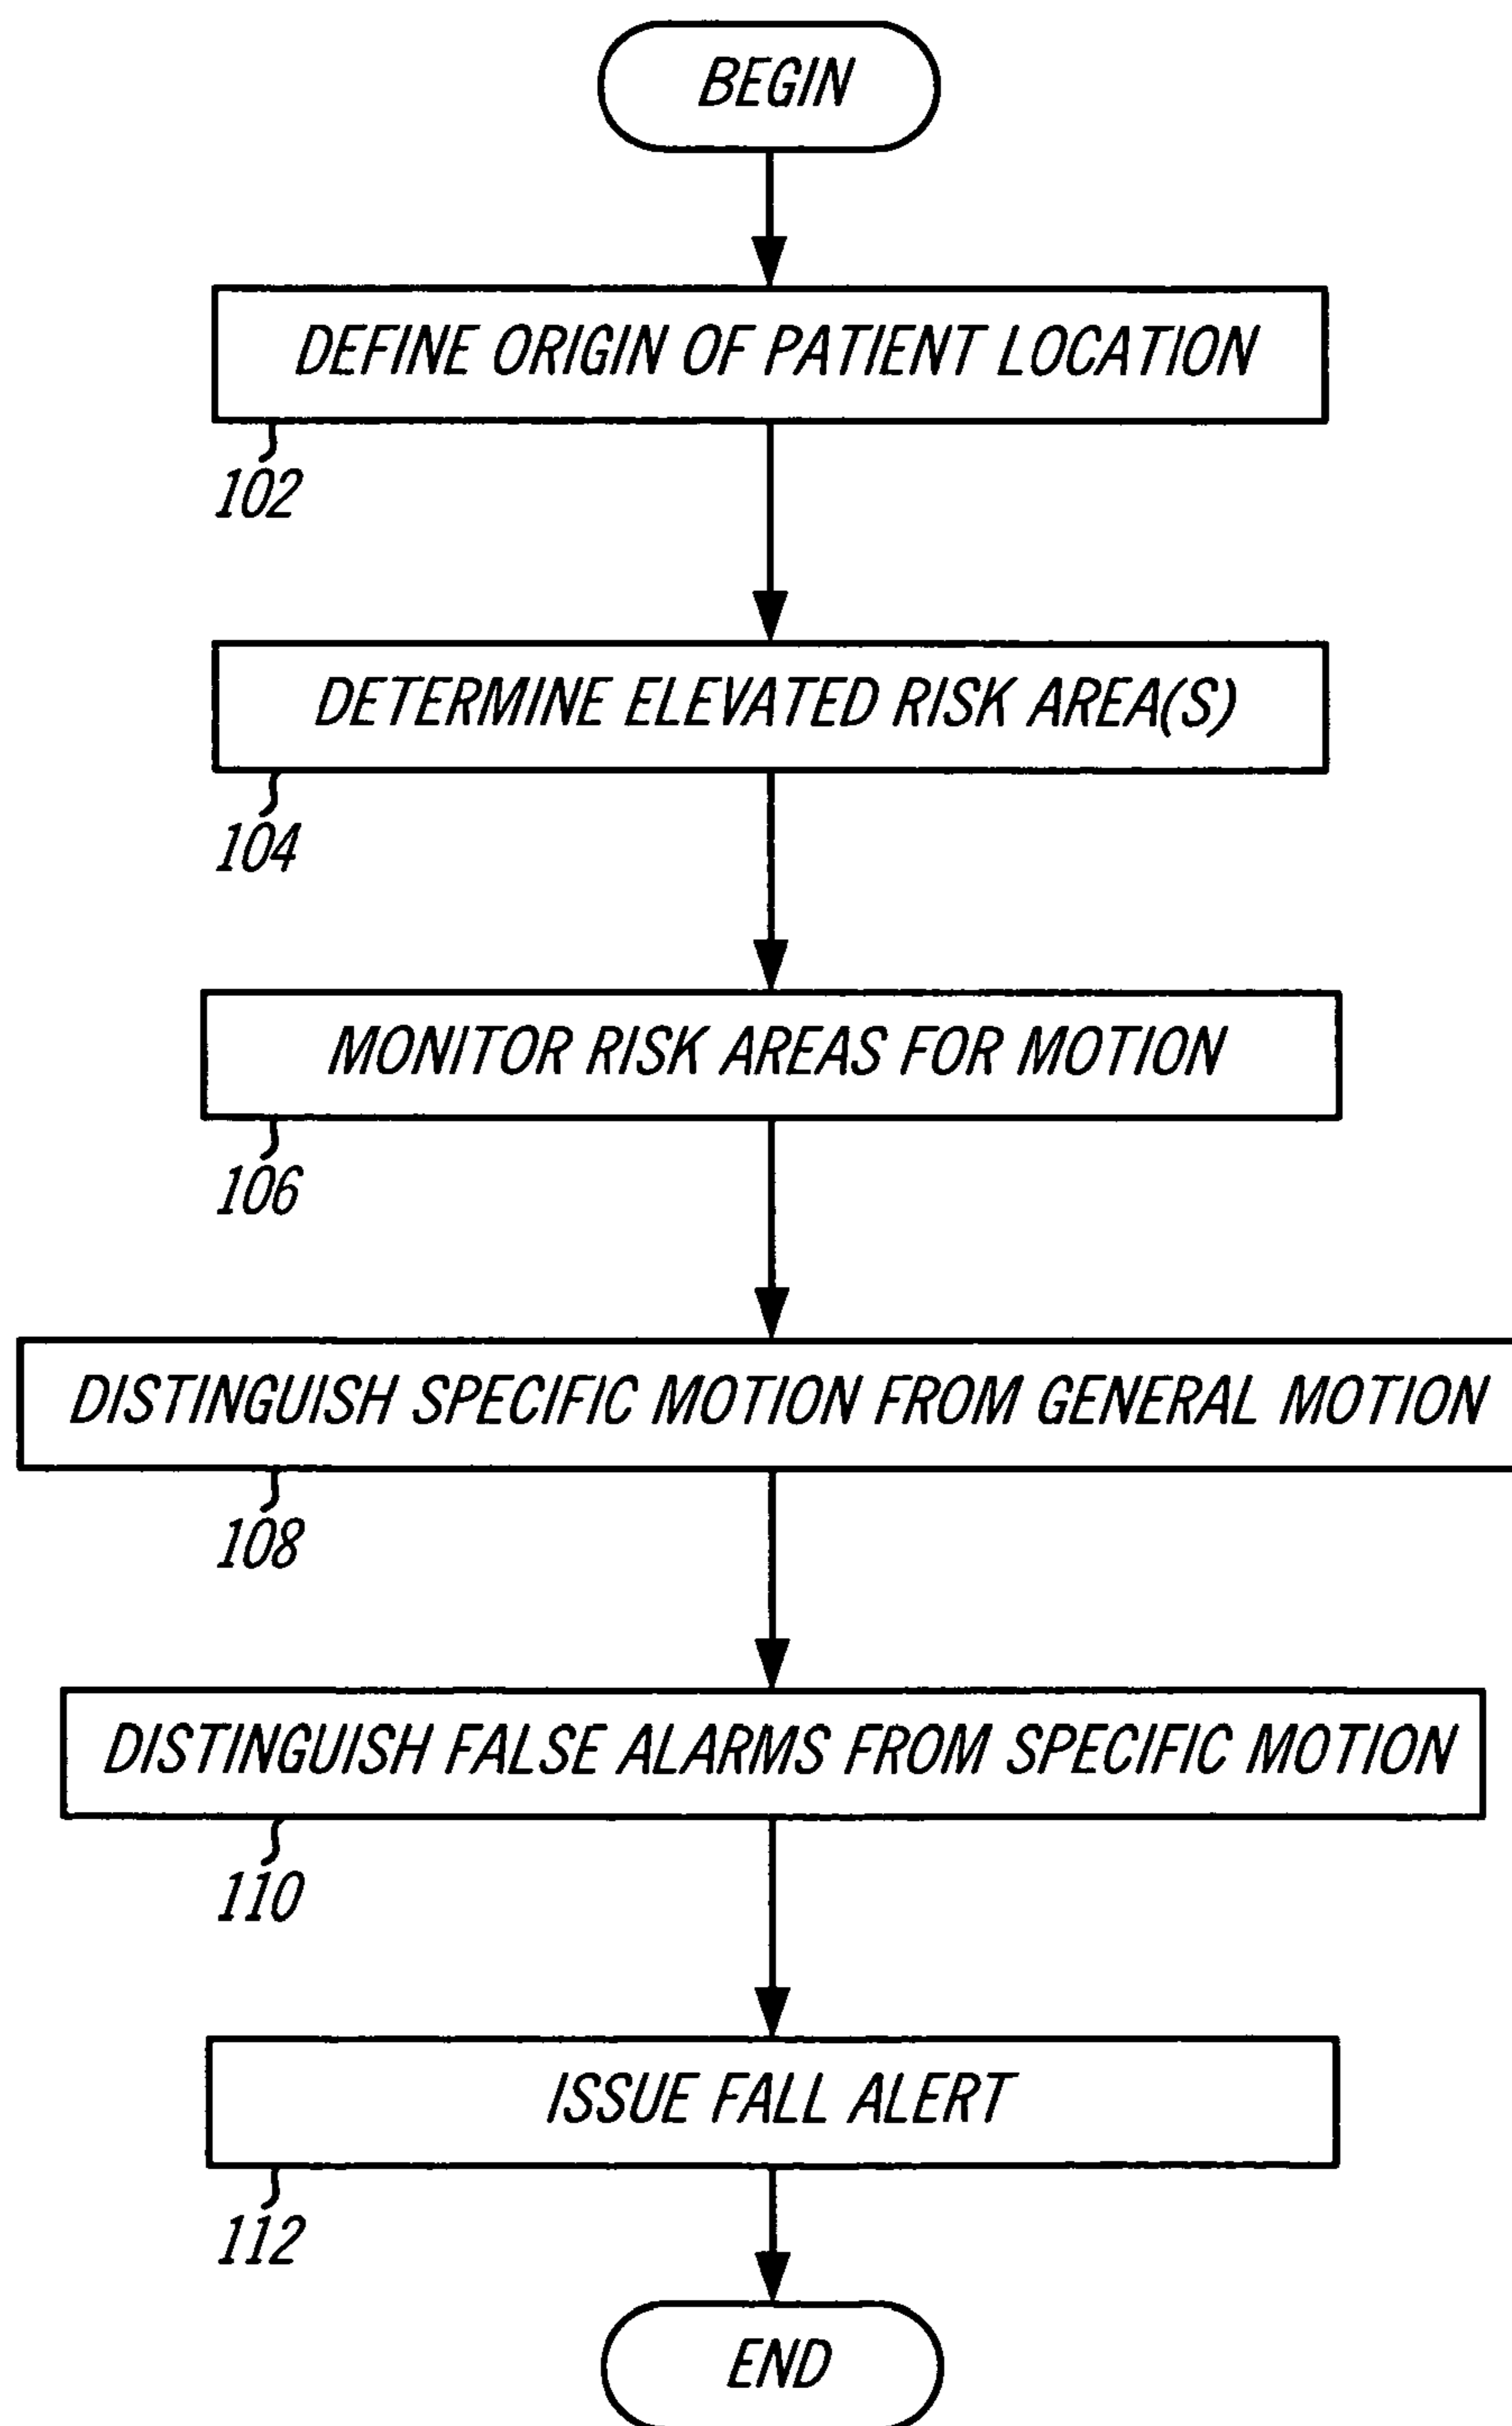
BEGIN

DEFINE ORIGIN OF PATIENT LOCATION

102

DETERMINE ELEVATED RISK AREA(S)

104

MONITOR RISK AREAS FOR MOTION

106

DISTINGUISH SPECIFIC MOTION FROM GENERAL MOTION

108

DISTINGUISH FALSE ALARMS FROM SPECIFIC MOTION

110

ISSUE FALL ALERT

112

END